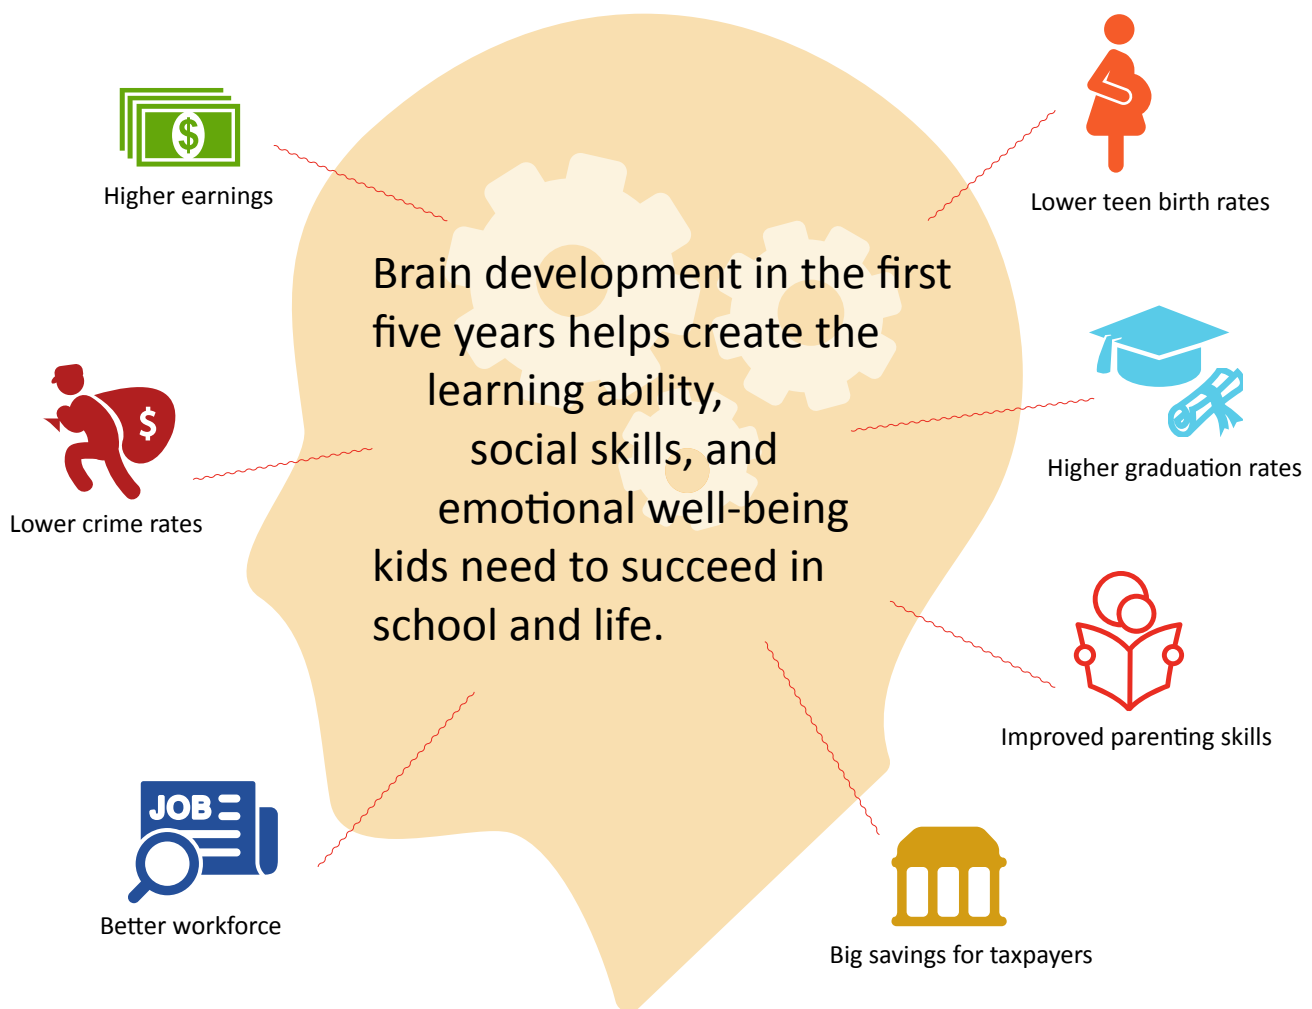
Higher earnings

Lower teen birth rates

Brain development in the first five years helps create the learning ability, social skills, and emotional well-being kids need to succeed in school and life.

Higher graduation rates

Lower crime rates

Improved parenting skills

JOB

Better workforce

Big savings for taxpayers